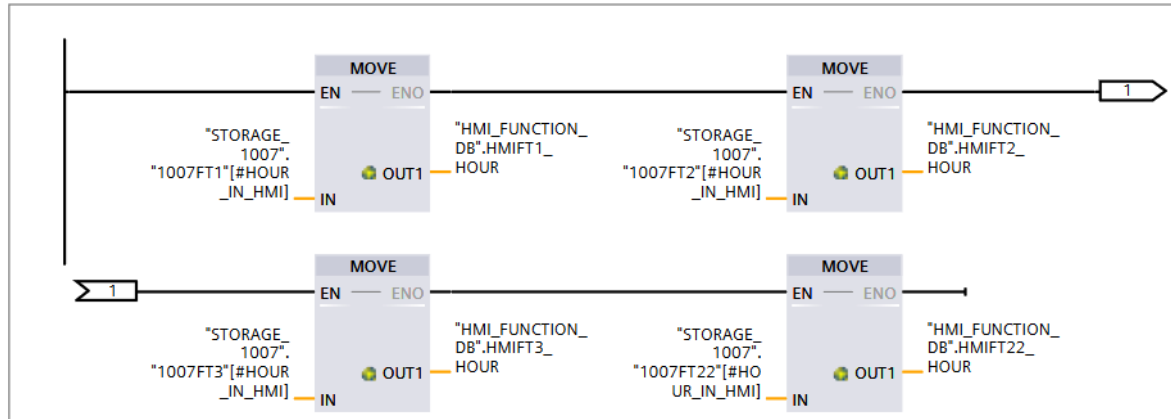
MOVE
EN — ENO
"STORAGE_1007"."1007FT1"[#HOUR_IN_HMI]
IN
OUT1
"HMI_FUNCTION_DB".HMIFT1_HOUR

MOVE
EN — ENO
"STORAGE_1007"."1007FT2"[#HOUR_IN_HMI]
IN
OUT1
"HMI_FUNCTION_DB".HMIFT2_HOUR

1

1

MOVE
EN — ENO
"STORAGE_1007"."1007FT3"[#HOUR_IN_HMI]
IN
OUT1
"HMI_FUNCTION_DB".HMIFT3_HOUR

MOVE
EN — ENO
"STORAGE_1007"."1007FT22"[#HOUR_IN_HMI]
IN
OUT1
"HMI_FUNCTION_DB".HMIFT22_HOUR